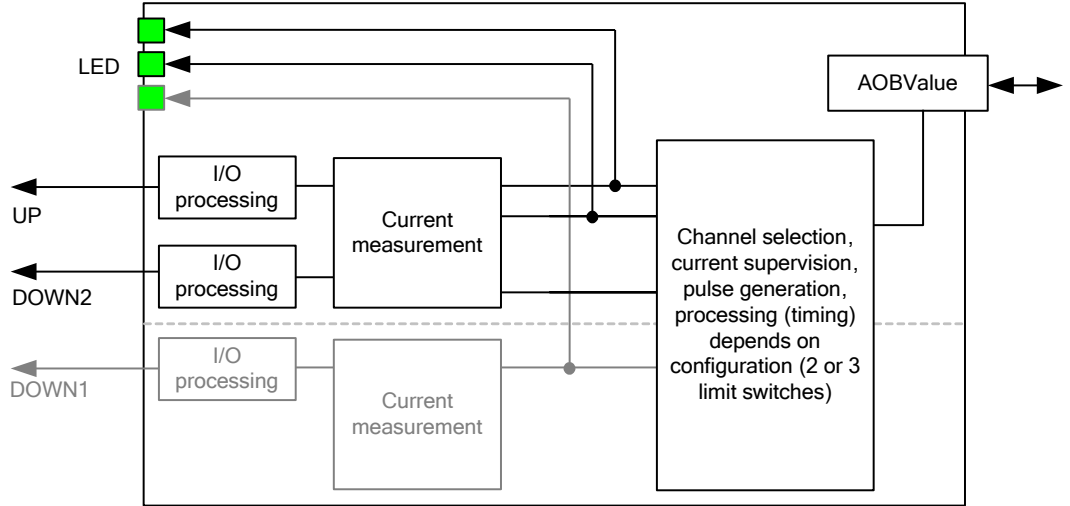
LED

AOBValue

I/O processing

UP

Current measurement

I/O processing

DOWN2

Channel selection, current supervision, pulse generation, processing (timing) depends on configuration (2 or 3 limit switches)

I/O processing

DOWN1

Current measurement